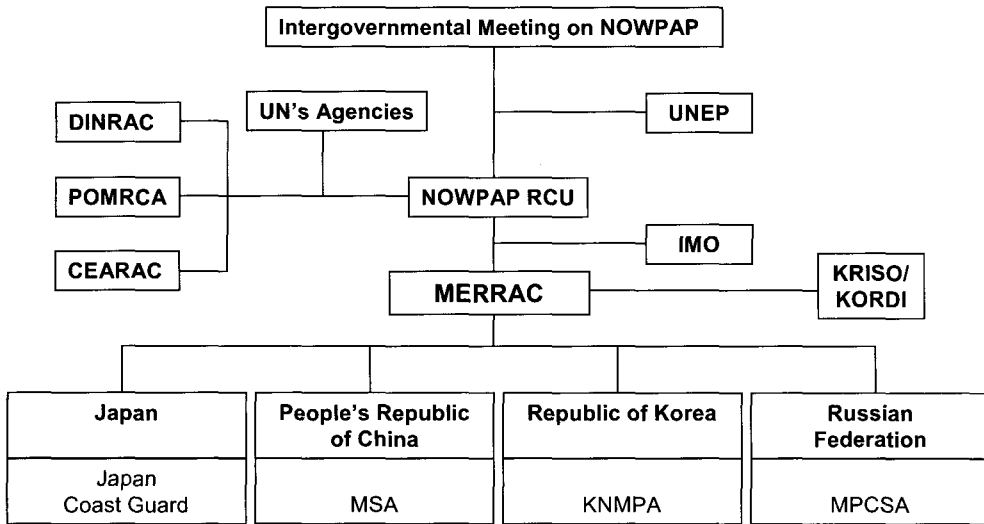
Intergovernmental Meeting on NOWPAP

DINRAC

UN's Agencies

UNEP

POMRCA

NOWPAP RCU

CEARAC

IMO

MERRAC

KRISO/ KORDI

| Japan | People's Republic of China | Republic of Korea | Russian Federation |
|---|---|---|---|
| Japan Coast Guard | MSA | KNMPA | MPCSA |